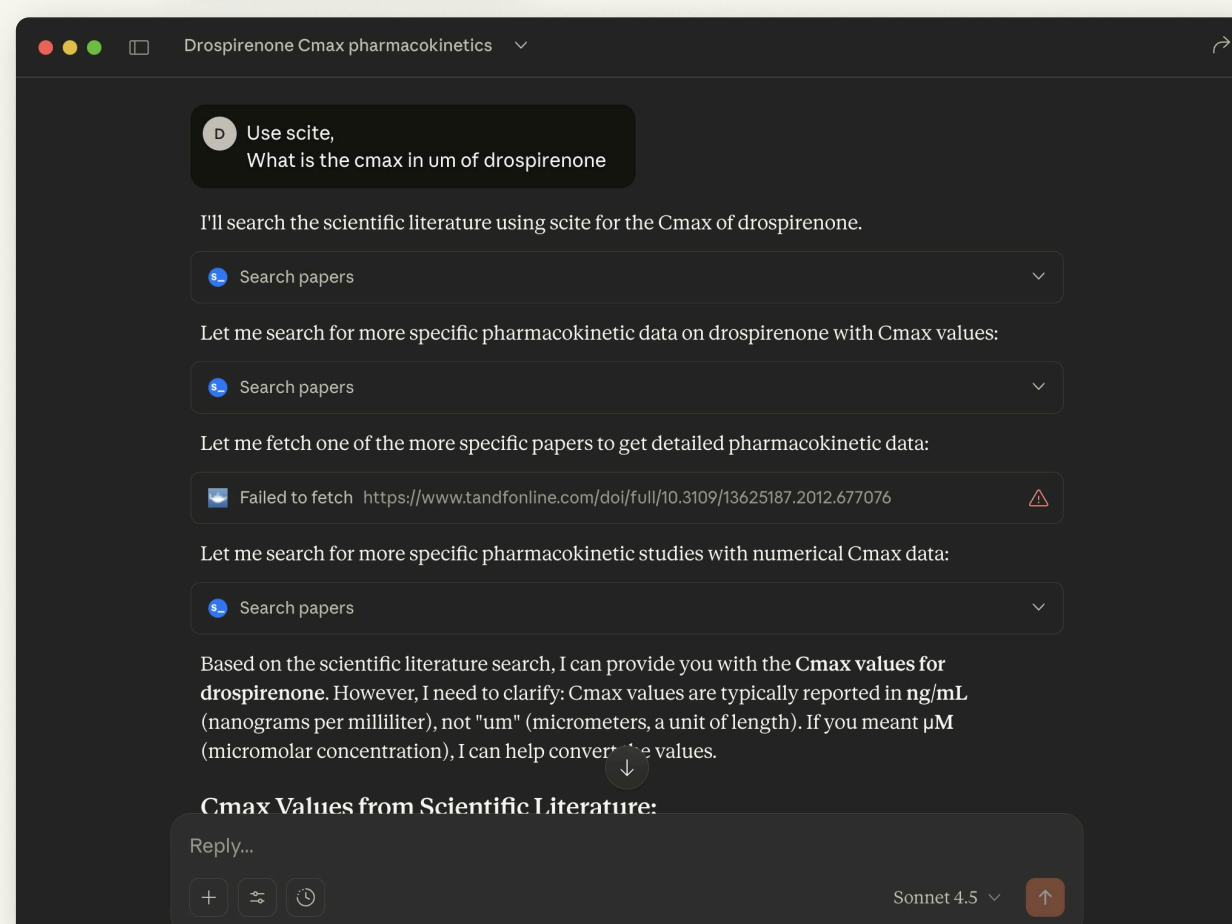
Drospirenone Cmax pharmacokinetics

D Use scite,
What is the cmax in um of drospirenone

I'll search the scientific literature using scite for the Cmax of drospirenone.

Search papers

Let me search for more specific pharmacokinetic data on drospirenone with Cmax values:

Search papers

Let me fetch one of the more specific papers to get detailed pharmacokinetic data:

Failed to fetch https://www.tandfonline.com/doi/full/10.3109/13625187.2012.677076

Let me search for more specific pharmacokinetic studies with numerical Cmax data:

Search papers

Based on the scientific literature search, I can provide you with the **Cmax values for drospirenone**. However, I need to clarify: Cmax values are typically reported in **ng/mL** (nanograms per milliliter), not "um" (micrometers, a unit of length). If you meant **μM** (micromolar concentration), I can help convert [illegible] values.

Cmax Values from Scientific Literature:

Reply...

Sonnet 4.5